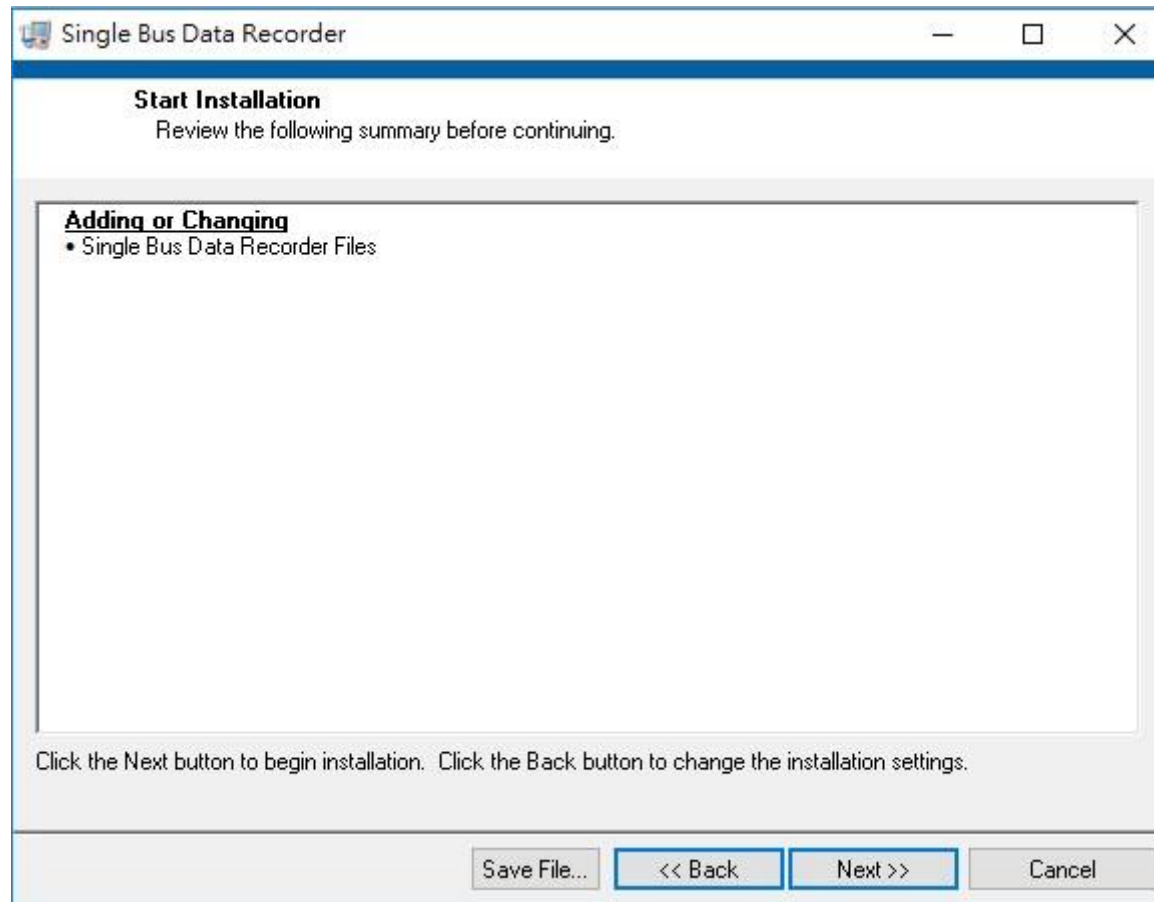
Single Bus Data Recorder

Start Installation
Review the following summary before continuing.

Adding or Changing
• Single Bus Data Recorder Files

Click the Next button to begin installation. Click the Back button to change the installation settings.

Save File... << Back Next >> Cancel